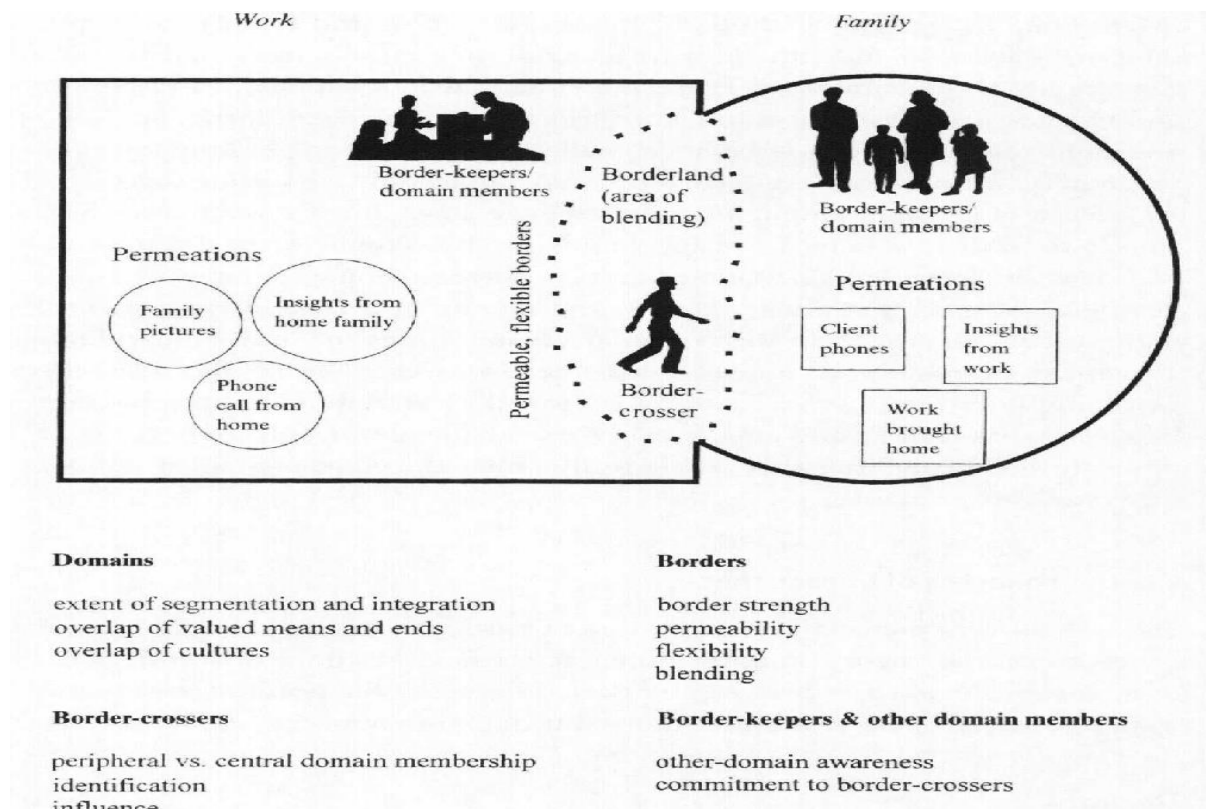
Work

Family

Border-keepers/ domain members

Borderland (area of blending)

Border-keepers/ domain members

Permeations

Family pictures

Insights from home family

Phone call from home

Permeable, flexible borders

Border-crosser

Permeations

Client phones

Insights from work

Work brought home

Domains

extent of segmentation and integration
overlap of valued means and ends
overlap of cultures

Borders

border strength
permeability
flexibility
blending

Border-crossers

peripheral vs. central domain membership
identification
influence

Border-keepers & other domain members

other-domain awareness
commitment to border-crossers